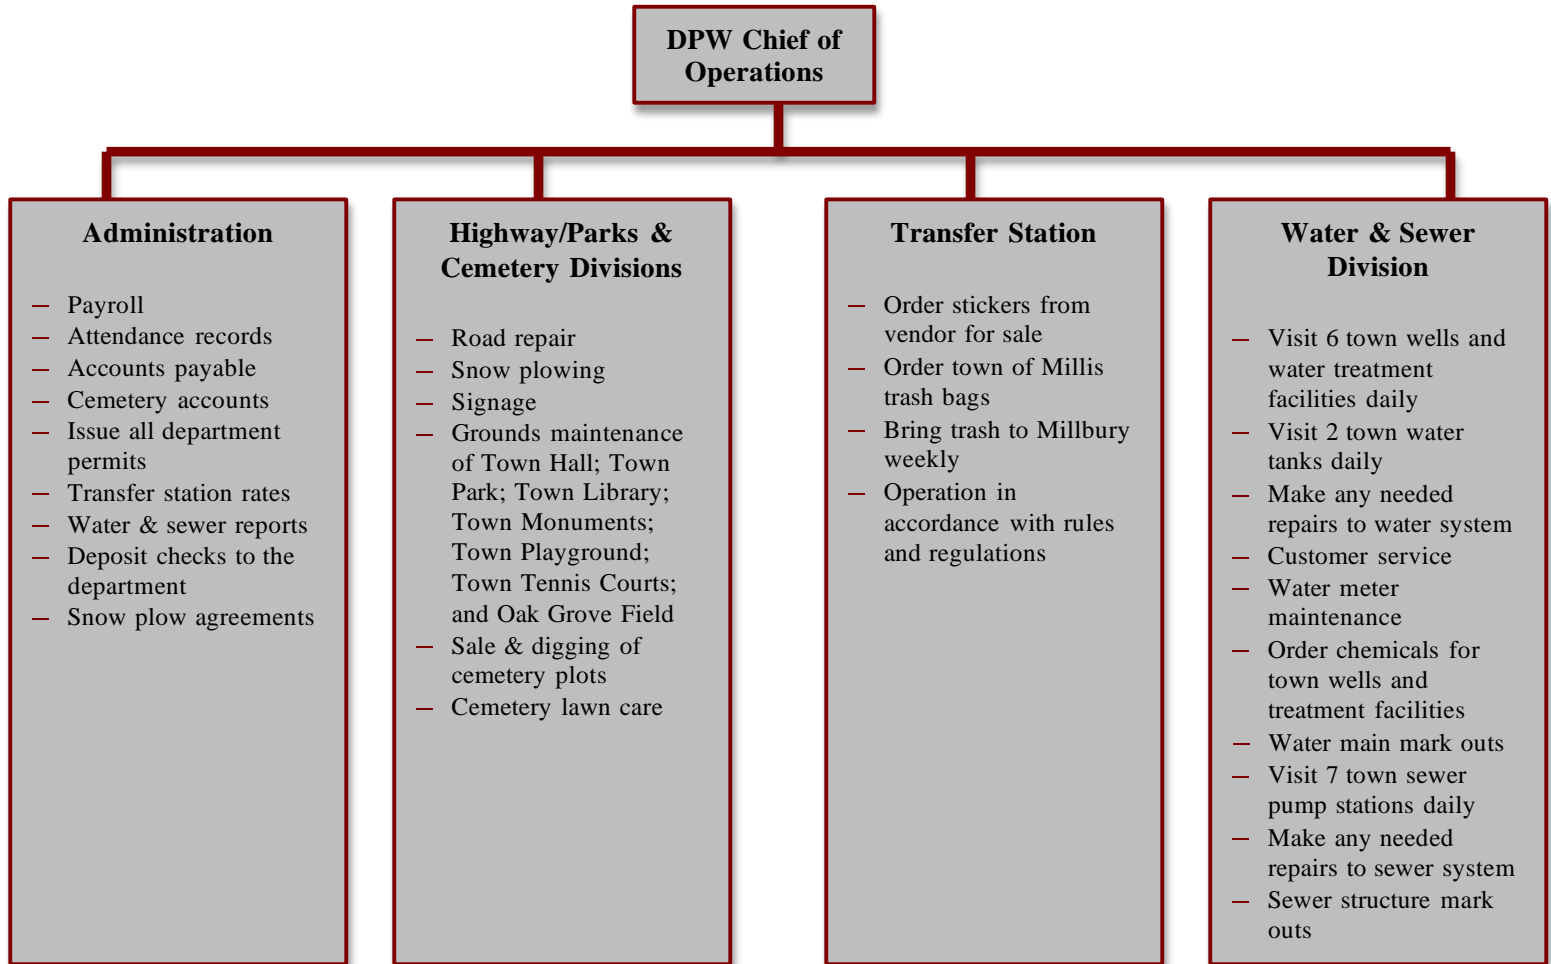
DPW Chief of Operations

Administration

– Payroll
– Attendance records
– Accounts payable
– Cemetery accounts
– Issue all department permits
– Transfer station rates
– Water & sewer reports
– Deposit checks to the department
– Snow plow agreements

Highway/Parks & Cemetery Divisions

– Road repair
– Snow plowing
– Signage
– Grounds maintenance of Town Hall; Town Park; Town Library; Town Monuments; Town Playground; Town Tennis Courts; and Oak Grove Field
– Sale & digging of cemetery plots
– Cemetery lawn care

Transfer Station

– Order stickers from vendor for sale
– Order town of Millis trash bags
– Bring trash to Millbury weekly
– Operation in accordance with rules and regulations

Water & Sewer Division

– Visit 6 town wells and water treatment facilities daily
– Visit 2 town water tanks daily
– Make any needed repairs to water system
– Customer service
– Water meter maintenance
– Order chemicals for town wells and treatment facilities
– Water main mark outs
– Visit 7 town sewer pump stations daily
– Make any needed repairs to sewer system
– Sewer structure mark outs